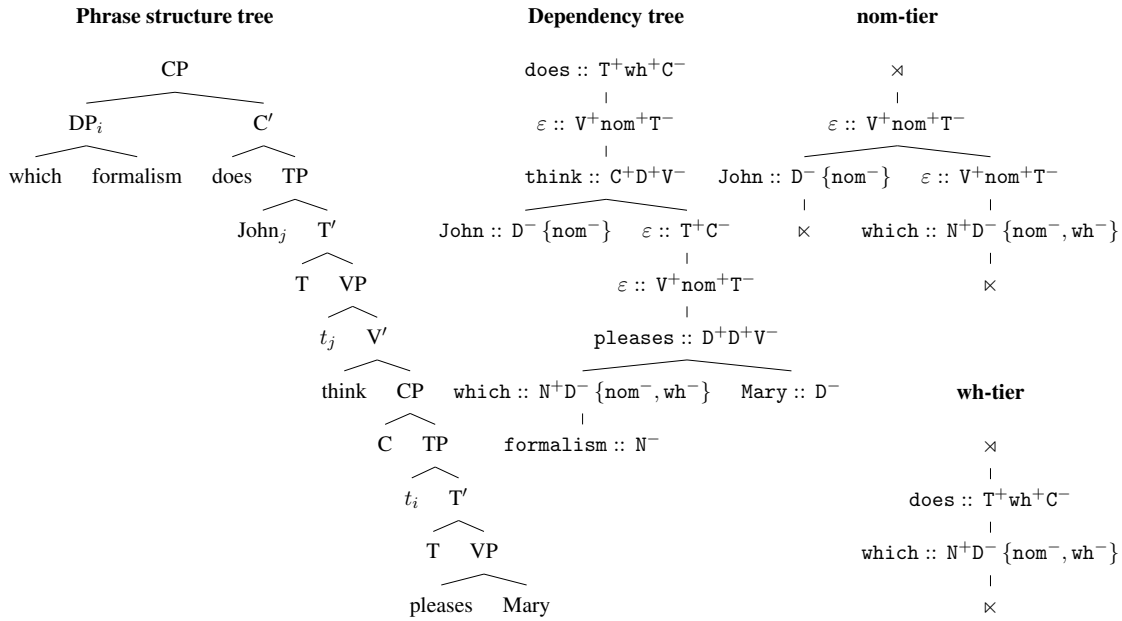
**Phrase structure tree**

CP
$DP_i$ C′
which formalism does TP
$John_j$ T′
T VP
$t_j$ V′
think CP
C TP
$t_i$ T′
T VP
pleases Mary

**Dependency tree**

does :: $T^+wh^+C^-$
$\varepsilon$ :: $V^+nom^+T^-$
think :: $C^+D^+V^-$
John :: $D^-$ $\{nom^-\}$ $\varepsilon$ :: $T^+C^-$
$\varepsilon$ :: $V^+nom^+T^-$
pleases :: $D^+D^+V^-$
which :: $N^+D^-$ $\{nom^-, wh^-\}$ Mary :: $D^-$
formalism :: $N^-$

**nom-tier**

$\rtimes$
$\varepsilon$ :: $V^+nom^+T^-$
John :: $D^-$ $\{nom^-\}$ $\varepsilon$ :: $V^+nom^+T^-$
$\ltimes$ which :: $N^+D^-$ $\{nom^-, wh^-\}$
$\ltimes$

**wh-tier**

$\rtimes$
does :: $T^+wh^+C^-$
which :: $N^+D^-$ $\{nom^-, wh^-\}$
$\ltimes$